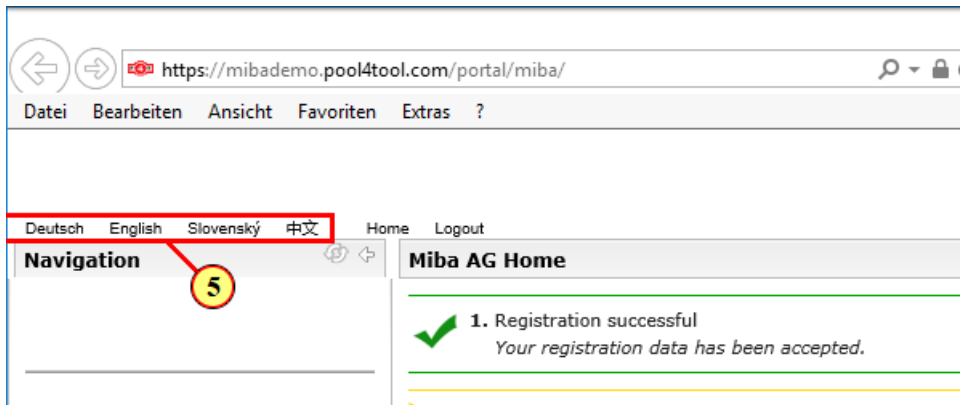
https://mibademo.pool4tool.com/portal/miba/

Datei Bearbeiten Ansicht Favoriten Extras ?

Deutsch English Slovenský 中文 Home Logout

Navigation

5

Miba AG Home

1. Registration successful
Your registration data has been accepted.